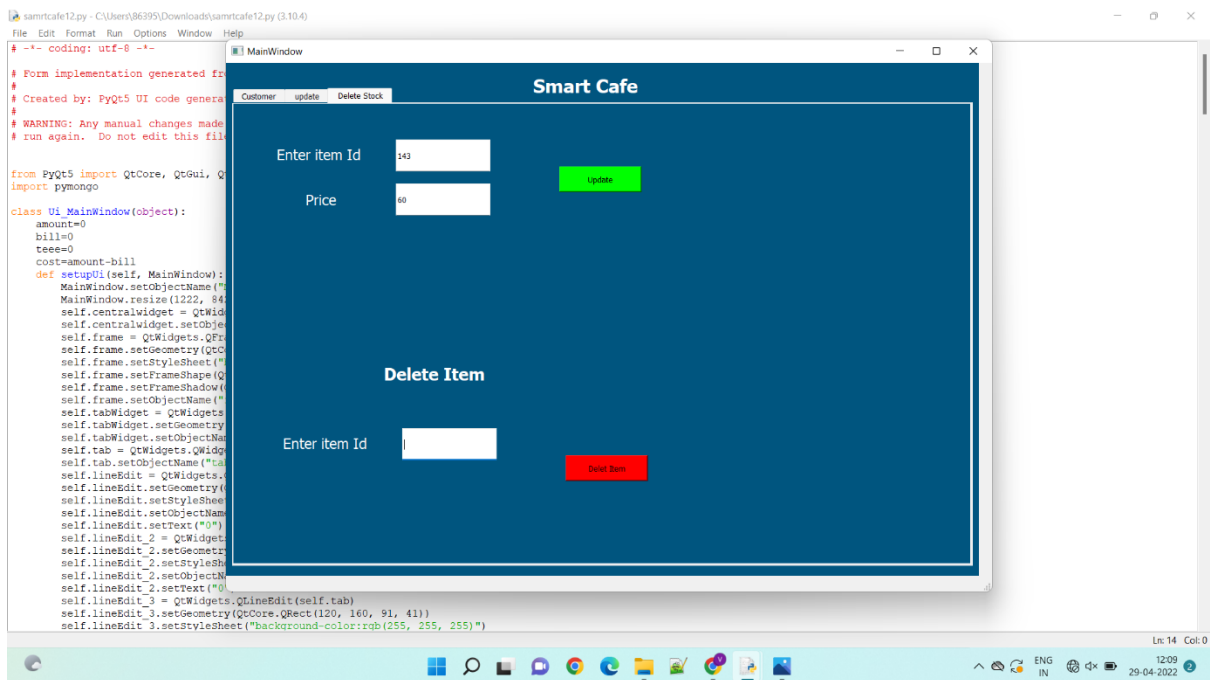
samrtcafe12.py - C:\Users\86395\Downloads\samrtcafe12.py (3.10.4)
File Edit Format Run Options Window Help
# -*- coding: utf-8 -*-

# Form implementation generated fr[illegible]
#
# Created by: PyQt5 UI code genera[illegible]
#
# WARNING: Any manual changes made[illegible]
# run again. Do not edit this fil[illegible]

from PyQt5 import QtCore, QtGui, Q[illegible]
import pymongo

class Ui_MainWindow(object):
    amount=0
    bill=0
    teee=0
    cost=amount-bill
    def setupUi(self, MainWindow):
        MainWindow.setObjectName("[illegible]
        MainWindow.resize(1222, 84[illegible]
        self.centralwidget = QtWid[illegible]
        self.centralwidget.setObje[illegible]
        self.frame = QtWidgets.QFr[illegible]
        self.frame.setGeometry(QtC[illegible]
        self.frame.setStyleSheet("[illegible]
        self.frame.setFrameShape(Q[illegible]
        self.frame.setFrameShadow([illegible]
        self.frame.setObjectName("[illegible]
        self.tabWidget = QtWidgets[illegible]
        self.tabWidget.setGeometry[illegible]
        self.tabWidget.setObjectNa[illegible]
        self.tab = QtWidgets.QWidg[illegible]
        self.tab.setObjectName("ta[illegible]
        self.lineEdit = QtWidgets.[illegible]
        self.lineEdit.setGeometry([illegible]
        self.lineEdit.setStyleShee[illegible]
        self.lineEdit.setObjectNam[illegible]
        self.lineEdit.setText("0")
        self.lineEdit_2 = QtWidget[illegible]
        self.lineEdit_2.setGeometr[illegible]
        self.lineEdit_2.setStyleSh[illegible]
        self.lineEdit_2.setObjectN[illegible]
        self.lineEdit_2.setText("0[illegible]
        self.lineEdit_3 = QtWidgets.QLineEdit(self.tab)
        self.lineEdit_3.setGeometry(QtCore.QRect(120, 160, 91, 41))
        self.lineEdit_3.setStyleSheet("background-color:rgb(255, 255, 255)")

MainWindow
Customer | update | Delete Stock
Smart Cafe
Enter item Id 143
Price 60
Update
Delete Item
Enter item Id
Delet Item

Ln: 14 Col: 0
ENG IN
12:09
29-04-2022